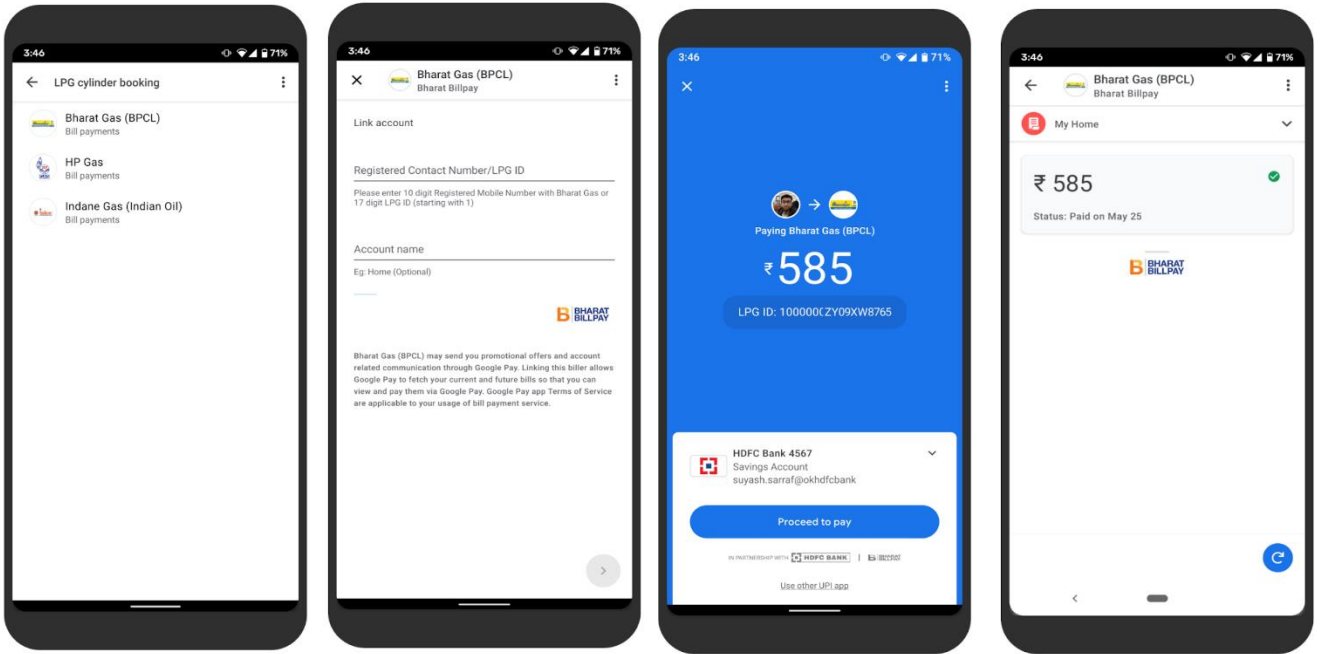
3:46 71%

LPG cylinder booking

Bharat Gas (BPCL)
Bill payments

HP Gas
Bill payments

Indane Gas (Indian Oil)
Bill payments

3:46 71%

Bharat Gas (BPCL)
Bharat Billpay

Link account

Registered Contact Number/LPG ID

Please enter 10 digit Registered Mobile Number with Bharat Gas or 17 digit LPG ID (starting with 1)

Account name

Eg: Home (Optional)

BHARAT BILLPAY

Bharat Gas (BPCL) may send you promotional offers and account related communication through Google Pay. Linking this biller allows Google Pay to fetch your current and future bills so that you can view and pay them via Google Pay. Google Pay app Terms of Service are applicable to your usage of bill payment service.

3:46 71%

Paying Bharat Gas (BPCL)

₹585

LPG ID: 100000(ZY09XW8765

HDFC Bank 4567
Savings Account
suyash.sarraf@okhdfcbank

Proceed to pay

IN PARTNERSHIP WITH HDFC BANK | BHARAT BILLPAY

Use other UPI app

3:46 71%

Bharat Gas (BPCL)
Bharat Billpay

My Home

₹ 585

Status: Paid on May 25

BHARAT BILLPAY